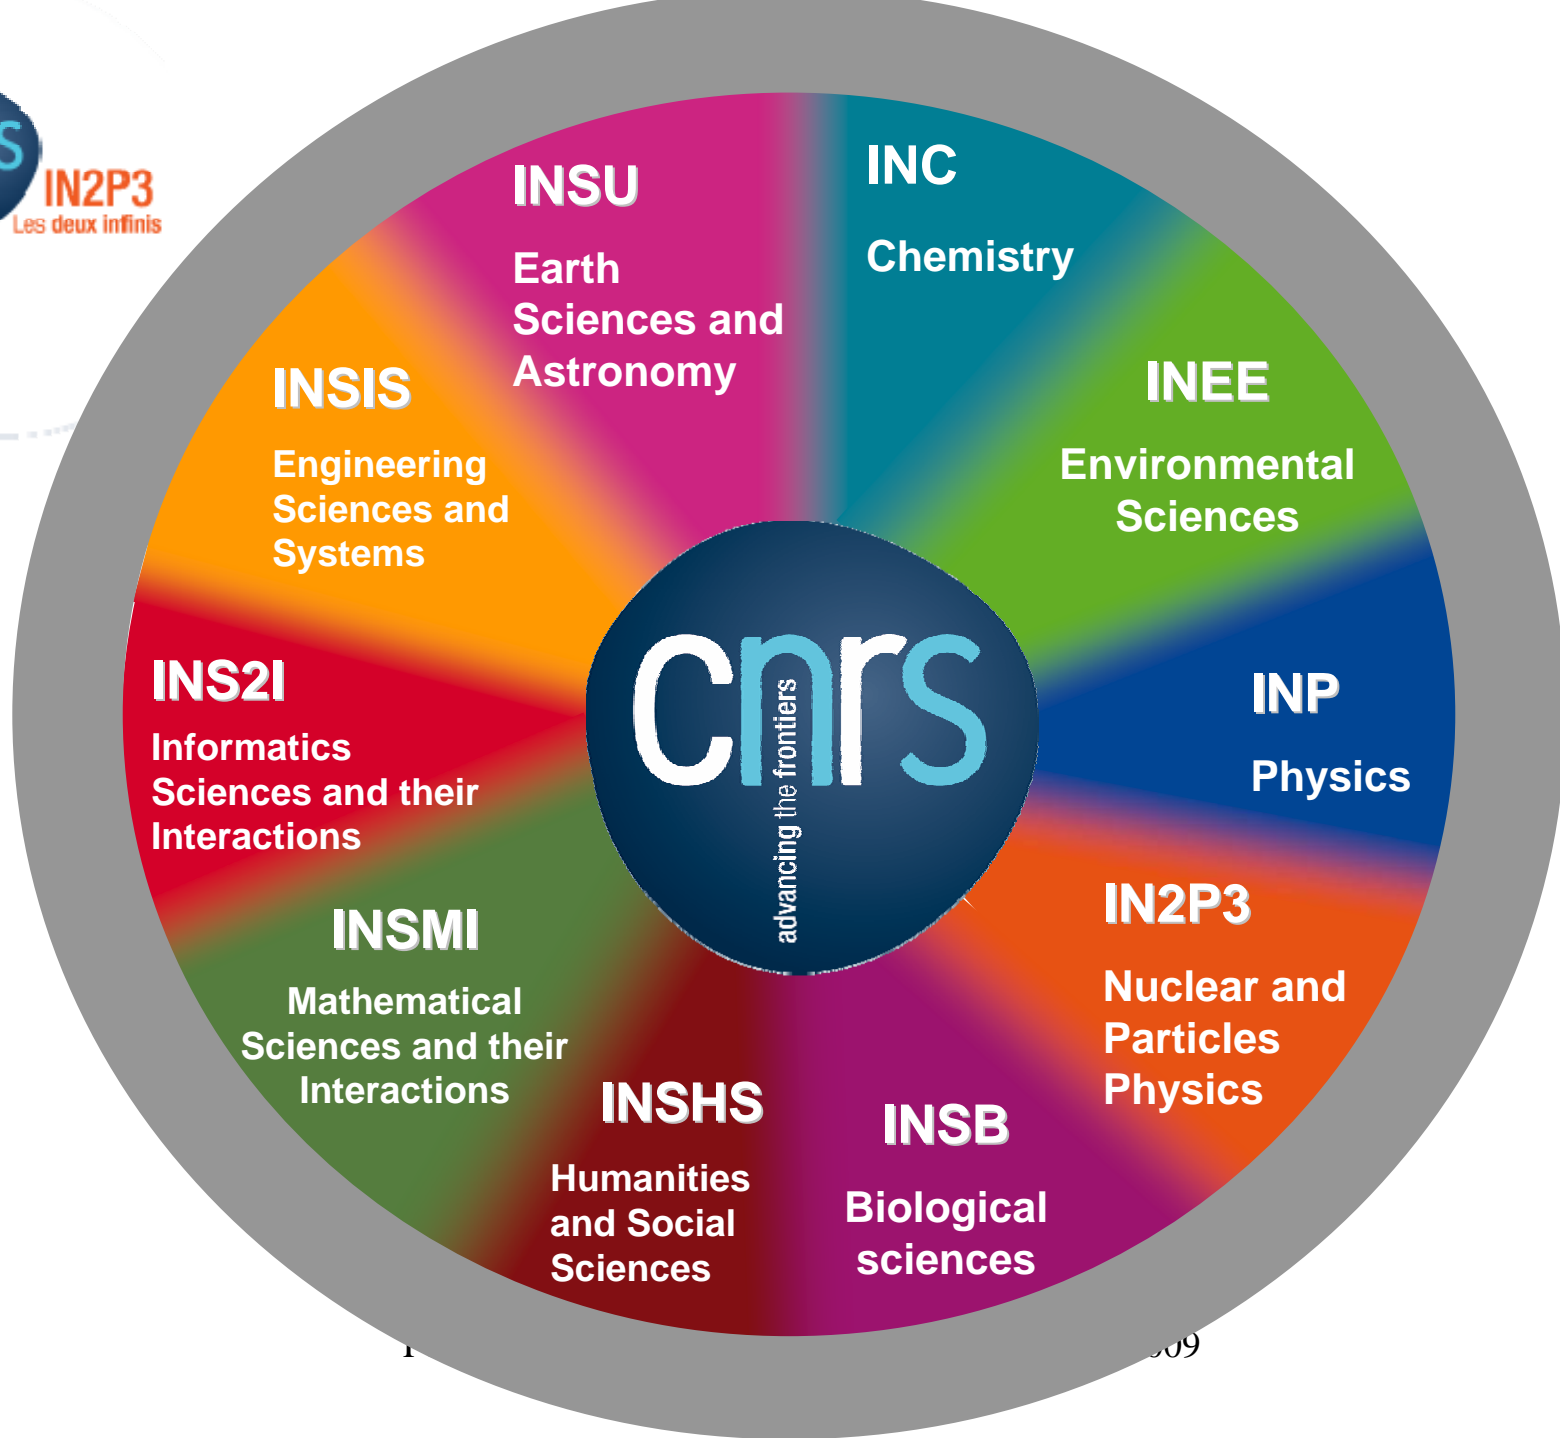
IN2P3
Les deux infinis

INSU
Earth Sciences and Astronomy

INC
Chemistry

INSIS
Engineering Sciences and Systems

INEE
Environmental Sciences

INS2I
Informatics Sciences and their Interactions

cnrs
advancing the frontiers

INP
Physics

IN2P3
Nuclear and Particles Physics

INSMI
Mathematical Sciences and their Interactions

INSHS
Humanities and Social Sciences

INSB
Biological sciences

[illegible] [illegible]09